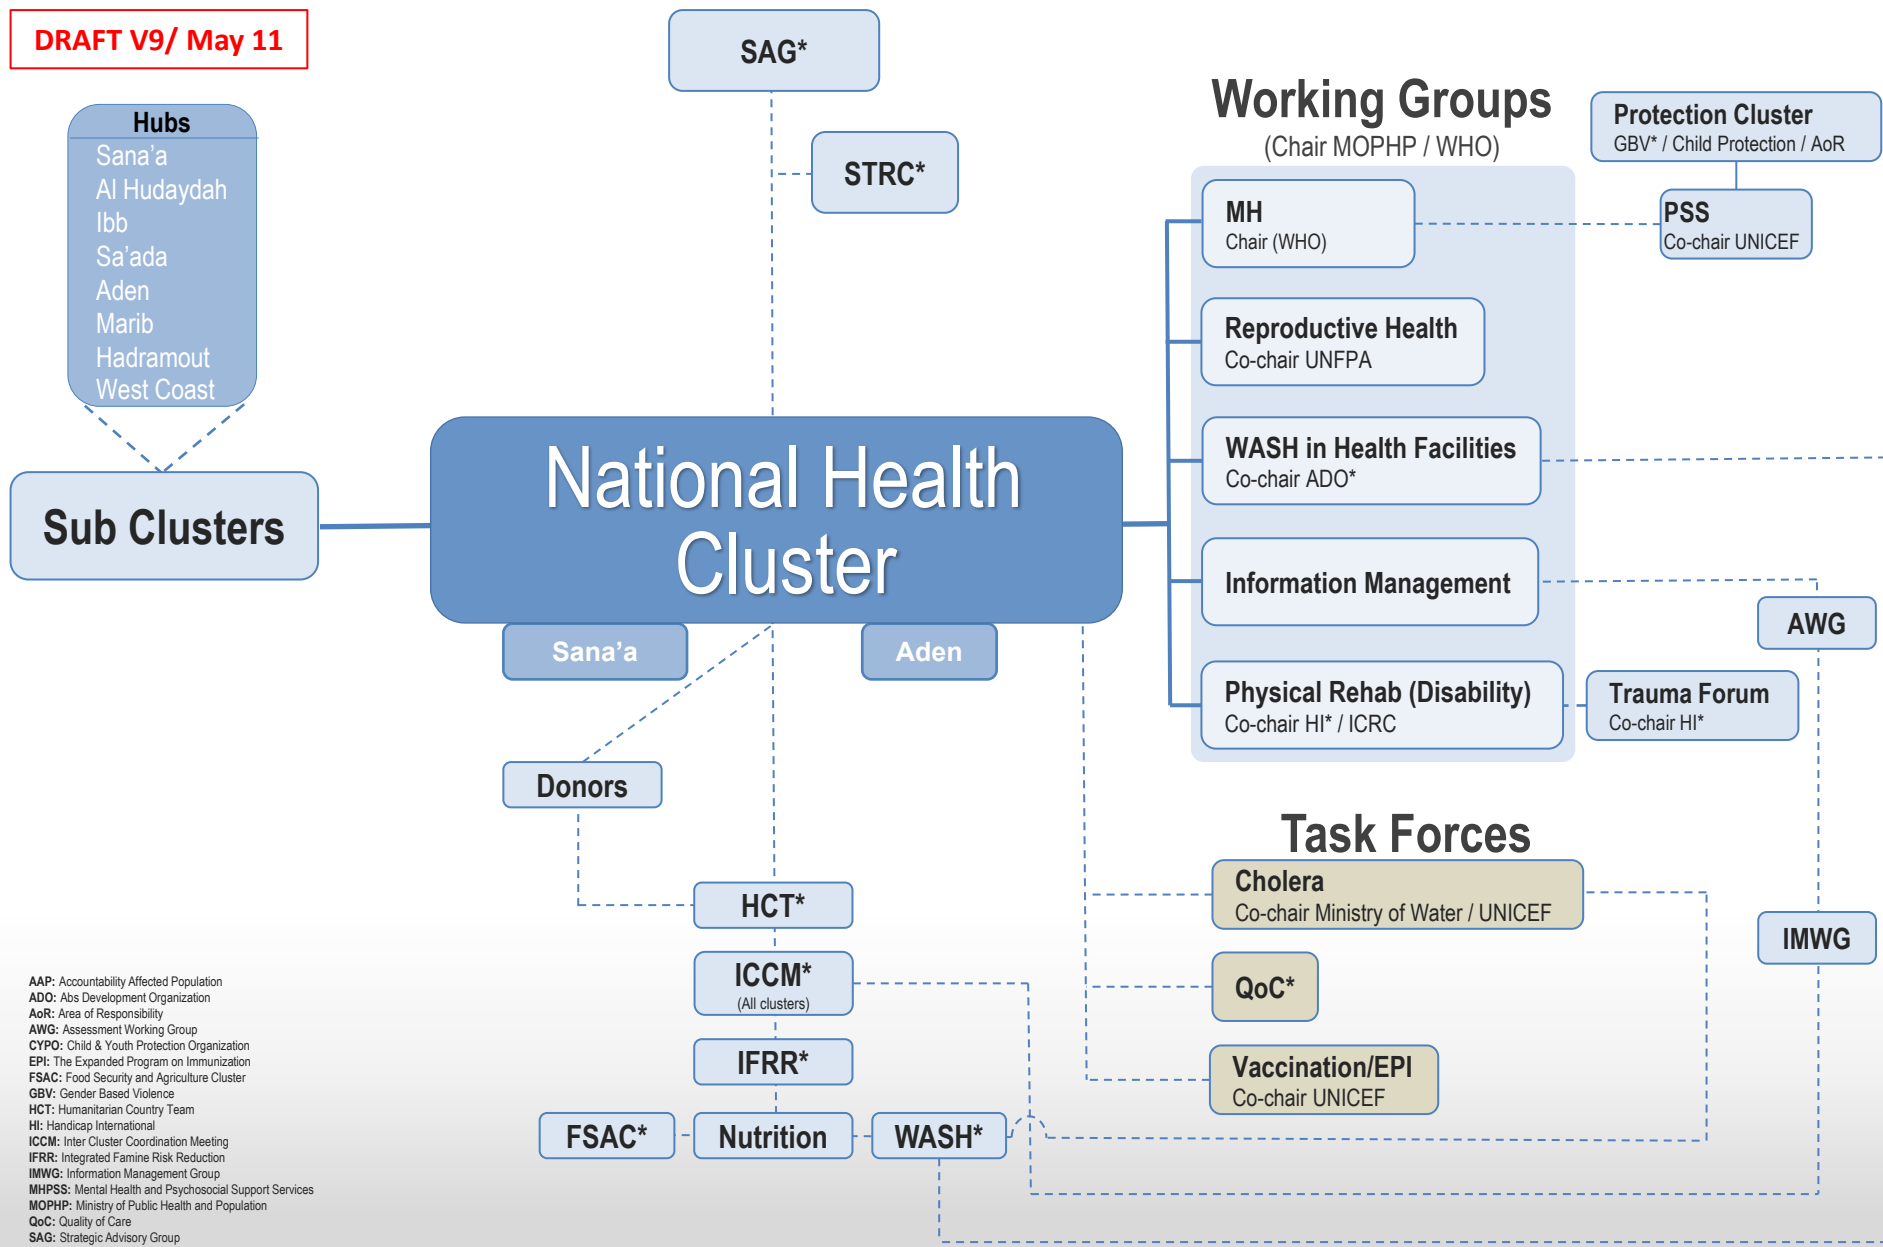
DRAFT V9/ May 11

SAG*

STRC*

Hubs
Sana'a
Al Hudaydah
Ibb
Sa'ada
Aden
Marib
Hadramout
West Coast

Sub Clusters

National Health Cluster

Sana'a

Aden

Working Groups
(Chair MOPHP / WHO)

Protection Cluster
GBV* / Child Protection / AoR

MH
Chair (WHO)

PSS
Co-chair UNICEF

Reproductive Health
Co-chair UNFPA

WASH in Health Facilities
Co-chair ADO*

Information Management

AWG

Physical Rehab (Disability)
Co-chair HI* / ICRC

Trauma Forum
Co-chair HI*

Donors

Task Forces

Cholera
Co-chair Ministry of Water / UNICEF

IMWG

HCT*

ICCM*
(All clusters)

QoC*

IFRR*

Vaccination/EPI
Co-chair UNICEF

FSAC*

Nutrition

WASH*

AAP: Accountability Affected Population
ADO: Abs Development Organization
AoR: Area of Responsibility
AWG: Assessment Working Group
CYPO: Child & Youth Protection Organization
EPI: The Expanded Program on Immunization
FSAC: Food Security and Agriculture Cluster
GBV: Gender Based Violence
HCT: Humanitarian Country Team
HI: Handicap International
ICCM: Inter Cluster Coordination Meeting
IFRR: Integrated Famine Risk Reduction
IMWG: Information Management Group
MHPSS: Mental Health and Psychosocial Support Services
MOPHP: Ministry of Public Health and Population
QoC: Quality of Care
SAG: Strategic Advisory Group